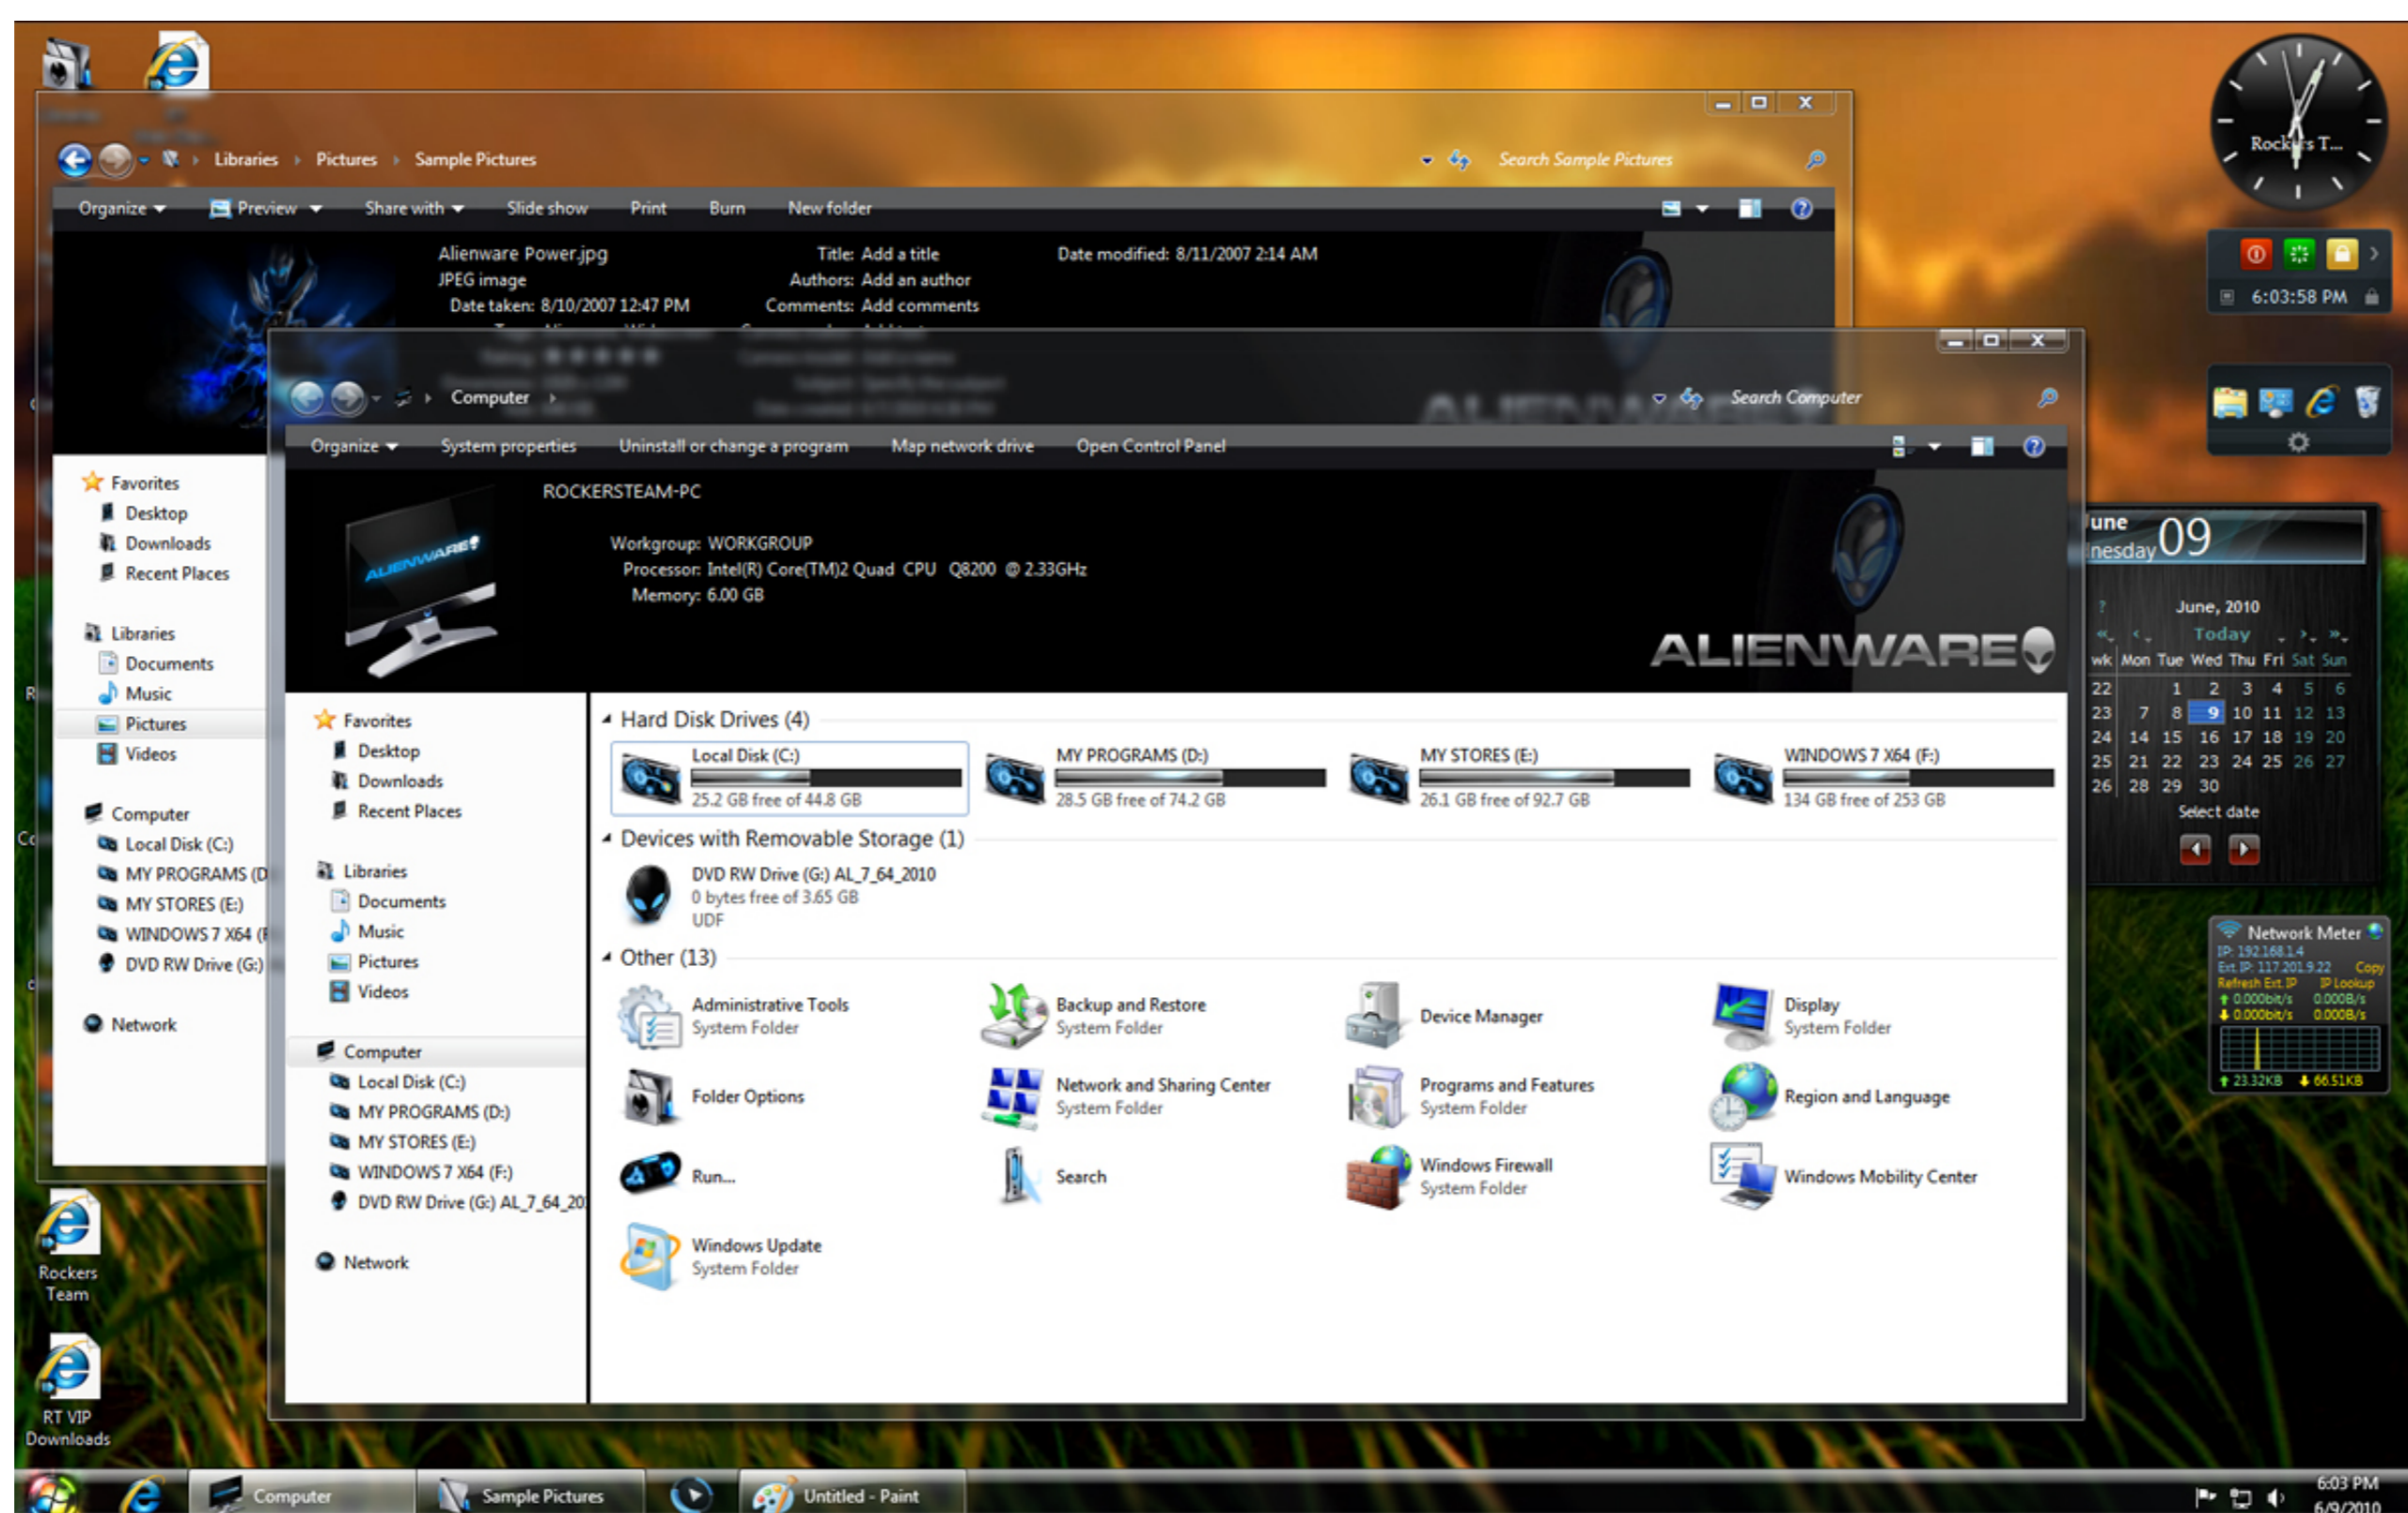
Libraries › Pictures › Sample Pictures
Search Sample Pictures
Organize ▾ Preview ▾ Share with ▾ Slide show Print Burn New folder
Alienware Power.jpg
JPEG image
Date taken: 8/10/2007 12:47 PM
Title: Add a title
Authors: Add an author
Comments: Add comments
Date modified: 8/11/2007 2:14 AM

Favorites
Desktop
Downloads
Recent Places
Libraries
Documents
Music
Pictures
Videos
Computer
Local Disk (C:)
MY PROGRAMS (D
MY STORES (E:)
WINDOWS 7 X64 (F
DVD RW Drive (G:)
Network

Computer ›
Search Computer
Organize ▾ System properties Uninstall or change a program Map network drive Open Control Panel
ROCKERSTEAM-PC
Workgroup: WORKGROUP
Processor: Intel(R) Core(TM)2 Quad CPU Q8200 @ 2.33GHz
Memory: 6.00 GB
ALIENWARE

Favorites
Desktop
Downloads
Recent Places
Libraries
Documents
Music
Pictures
Videos
Computer
Local Disk (C:)
MY PROGRAMS (D:)
MY STORES (E:)
WINDOWS 7 X64 (F:)
DVD RW Drive (G:) AL_7_64_20
Network

Hard Disk Drives (4)
Local Disk (C:)
25.2 GB free of 44.8 GB
MY PROGRAMS (D:)
28.5 GB free of 74.2 GB
MY STORES (E:)
26.1 GB free of 92.7 GB
WINDOWS 7 X64 (F:)
134 GB free of 253 GB
Devices with Removable Storage (1)
DVD RW Drive (G:) AL_7_64_2010
0 bytes free of 3.65 GB
UDF
Other (13)
Administrative Tools
System Folder
Backup and Restore
System Folder
Device Manager
Display
System Folder
Folder Options
Network and Sharing Center
System Folder
Programs and Features
System Folder
Region and Language
Run...
Search
Windows Firewall
System Folder
Windows Mobility Center
Windows Update
System Folder

Rock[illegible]s T...
6:03:58 PM
une
nesday 09
June, 2010
Today
wk Mon Tue Wed Thu Fri Sat Sun
22 1 2 3 4 5 6
23 7 8 9 10 11 12 13
24 14 15 16 17 18 19 20
25 21 22 23 24 25 26 27
26 28 29 30
Select date
Network Meter
IP: 192.168.1.4
Ext. IP: 117.201.9.22 Copy
Refresh Ext. IP IP Lookup
0.000bit/s 0.000B/s
0.000bit/s 0.000B/s
23.32KB 66.51KB

Rockers Team
RT VIP Downloads

Computer Sample Pictures Untitled - Paint
6:03 PM
6/9/2010